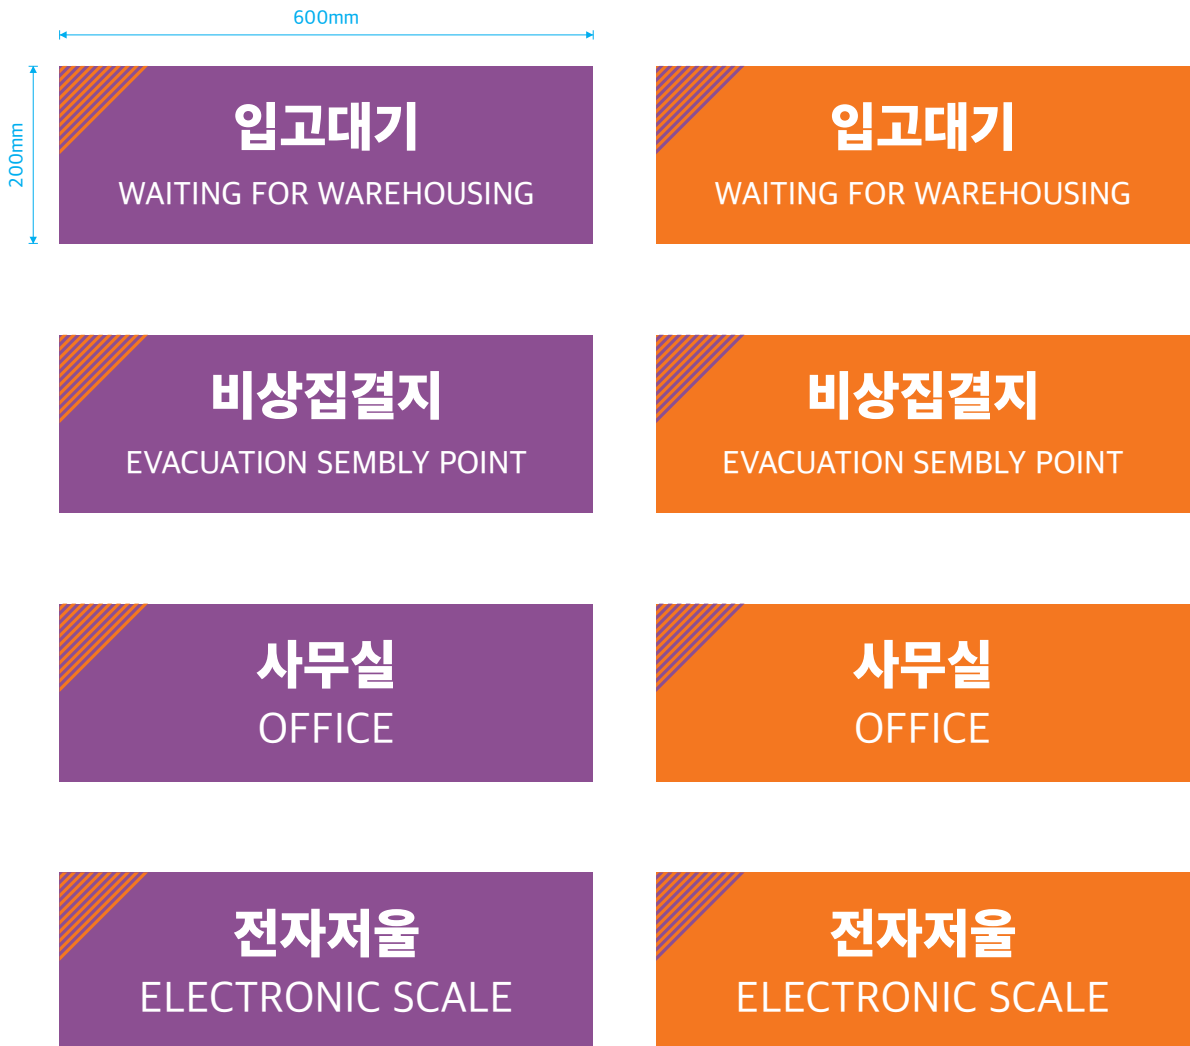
600mm

200mm

입고대기
WAITING FOR WAREHOUSING

입고대기
WAITING FOR WAREHOUSING

비상집결지
EVACUATION SEMBLY POINT

비상집결지
EVACUATION SEMBLY POINT

사무실
OFFICE

사무실
OFFICE

전자저울
ELECTRONIC SCALE

전자저울
ELECTRONIC SCALE